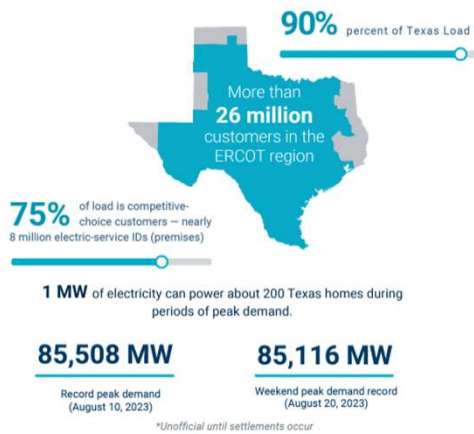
90% percent of Texas Load

More than 26 million customers in the ERCOT region

75% of load is competitive-choice customers — nearly 8 million electric-service IDs (premises)

1 MW of electricity can power about 200 Texas homes during periods of peak demand.

85,508 MW
Record peak demand (August 10, 2023)

85,116 MW
Weekend peak demand record (August 20, 2023)

*Unofficial until settlements occur